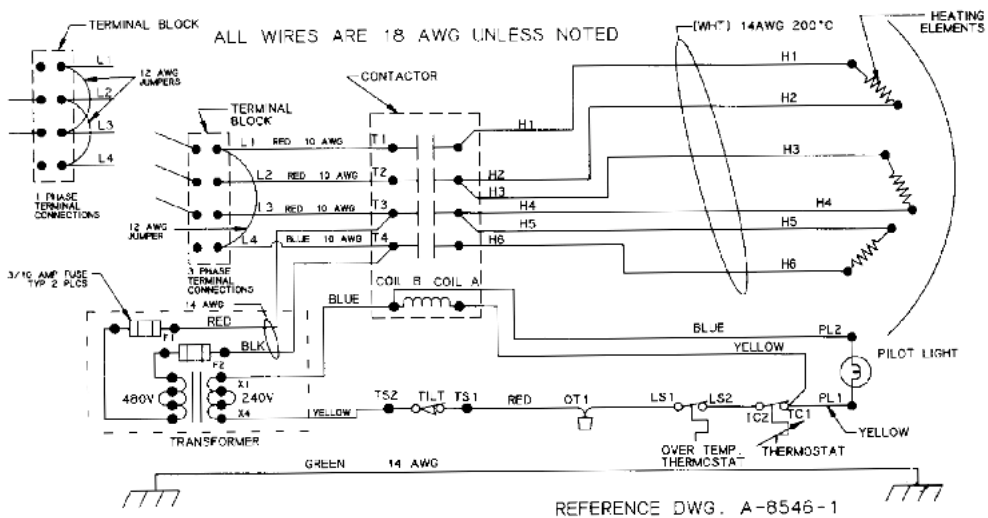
TERMINAL BLOCK

ALL WIRES ARE 18 AWG UNLESS NOTED

(WHT) 14AWG 200°C

HEATING ELEMENTS

L1
L2
L3
L4

12 AWG JUMPERS

1 PHASE TERMINAL CONNECTIONS

CONTACTOR

TERMINAL BLOCK

L1 RED 10 AWG
L2 RED 10 AWG
L3 RED 10 AWG
L4 BLUE 10 AWG

12 AWG JUMPER

3 PHASE TERMINAL CONNECTIONS

T1
T2
T3
T4

H1
H2
H3
H4
H5
H6

H1
H2
H3
H4
H5
H6

3/10 AMP FUSE TYP 2 PLCS

14 AWG

COIL B COIL A

BLUE

RED

F1

BLK

F2

BLUE

PL2

YELLOW

PILOT LIGHT

480V

X1

240V

X4

YELLOW

TS2 TILT TS1 RED OT1 LS1 LS2 TC2 TC1 PL1

YELLOW

TRANSFORMER

OVER TEMP. THERMOSTAT

THERMOSTAT

GREEN 14 AWG

REFERENCE DWG. A-8546-1